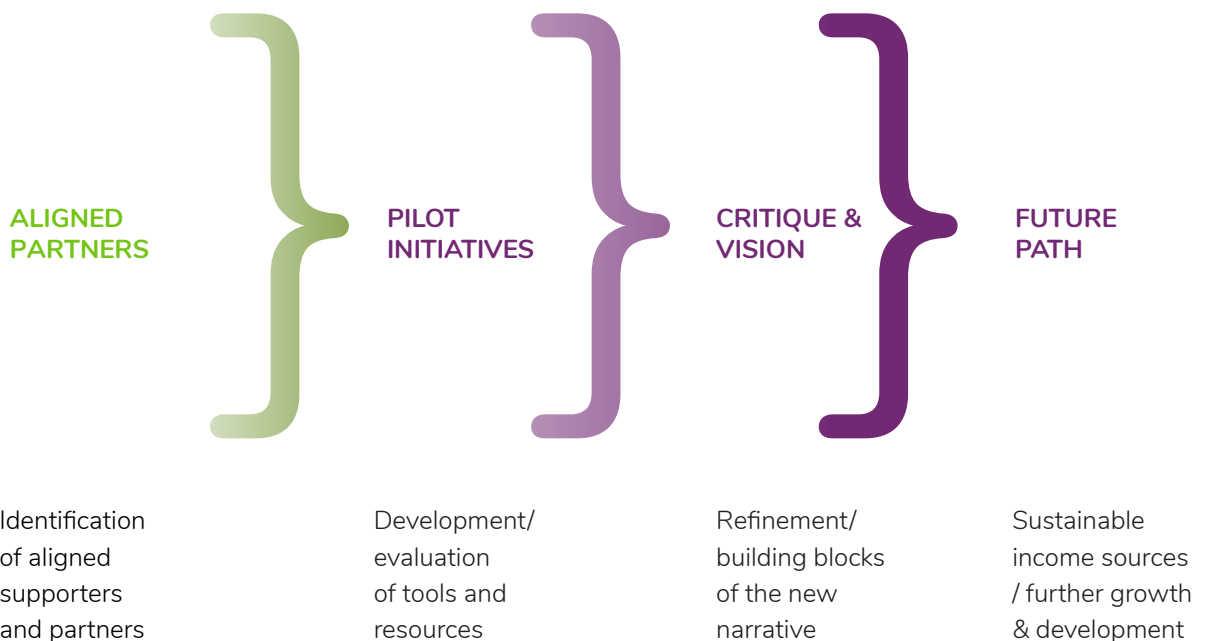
ALIGNED PARTNERS

PILOT INITIATIVES

CRITIQUE & VISION

FUTURE PATH

Identification of aligned supporters and partners

Development/ evaluation of tools and resources

Refinement/ building blocks of the new narrative

Sustainable income sources / further growth & development